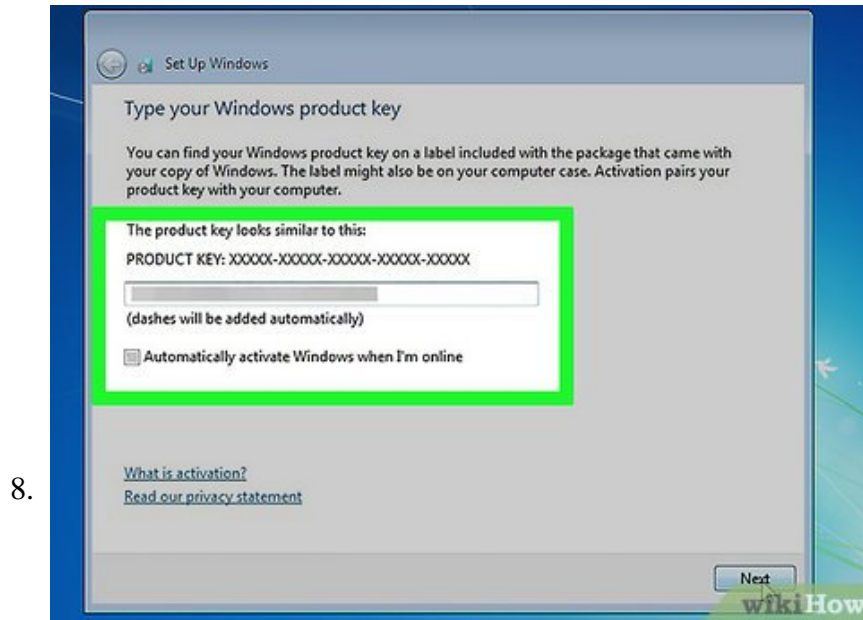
8.

Set Up Windows

Type your Windows product key

You can find your Windows product key on a label included with the package that came with your copy of Windows. The label might also be on your computer case. Activation pairs your product key with your computer.

The product key looks similar to this:

PRODUCT KEY: XXXXX-XXXXX-XXXXX-XXXXX-XXXXX

(dashes will be added automatically)

Automatically activate Windows when I'm online

What is activation?

Read our privacy statement

Next

wikiHow